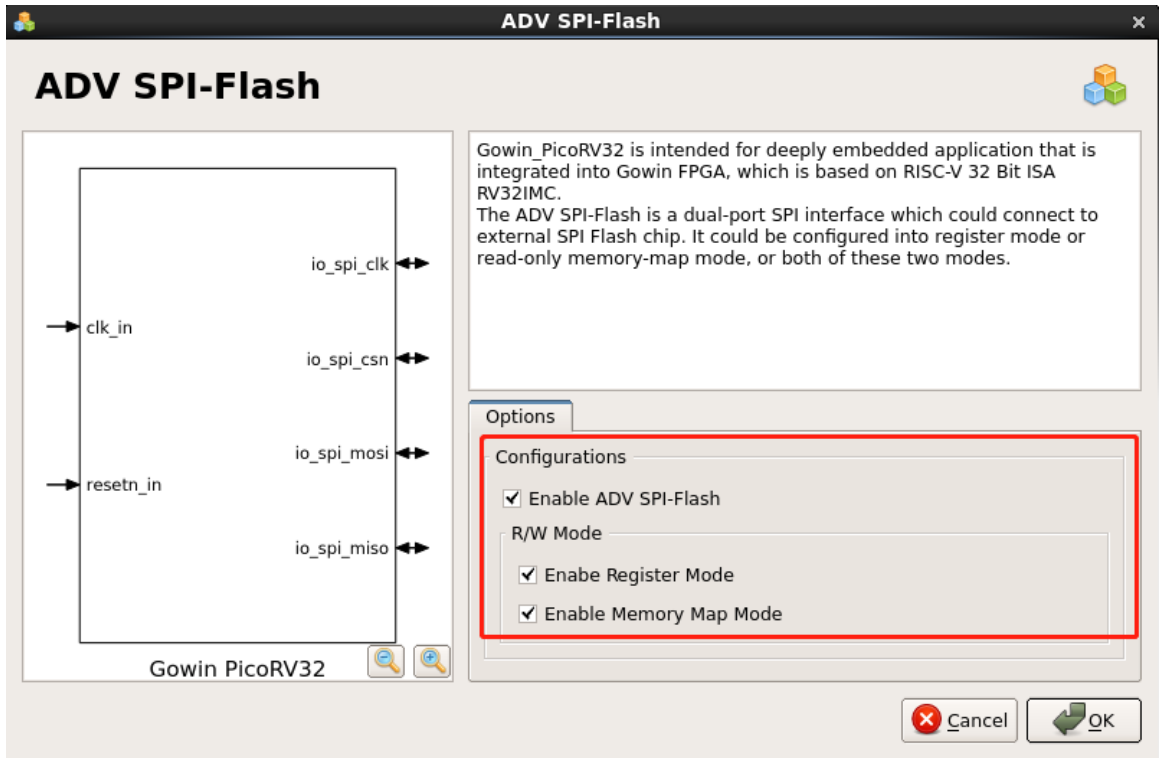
ADV SPI-Flash

ADV SPI-Flash

io_spi_clk

clk_in

io_spi_csn

io_spi_mosi

resetn_in

io_spi_miso

Gowin PicoRV32

Gowin_PicoRV32 is intended for deeply embedded application that is integrated into Gowin FPGA, which is based on RISC-V 32 Bit ISA RV32IMC.
The ADV SPI-Flash is a dual-port SPI interface which could connect to external SPI Flash chip. It could be configured into register mode or read-only memory-map mode, or both of these two modes.

Options

Configurations

Enable ADV SPI-Flash

R/W Mode

Enabe Register Mode

Enable Memory Map Mode

Cancel

OK